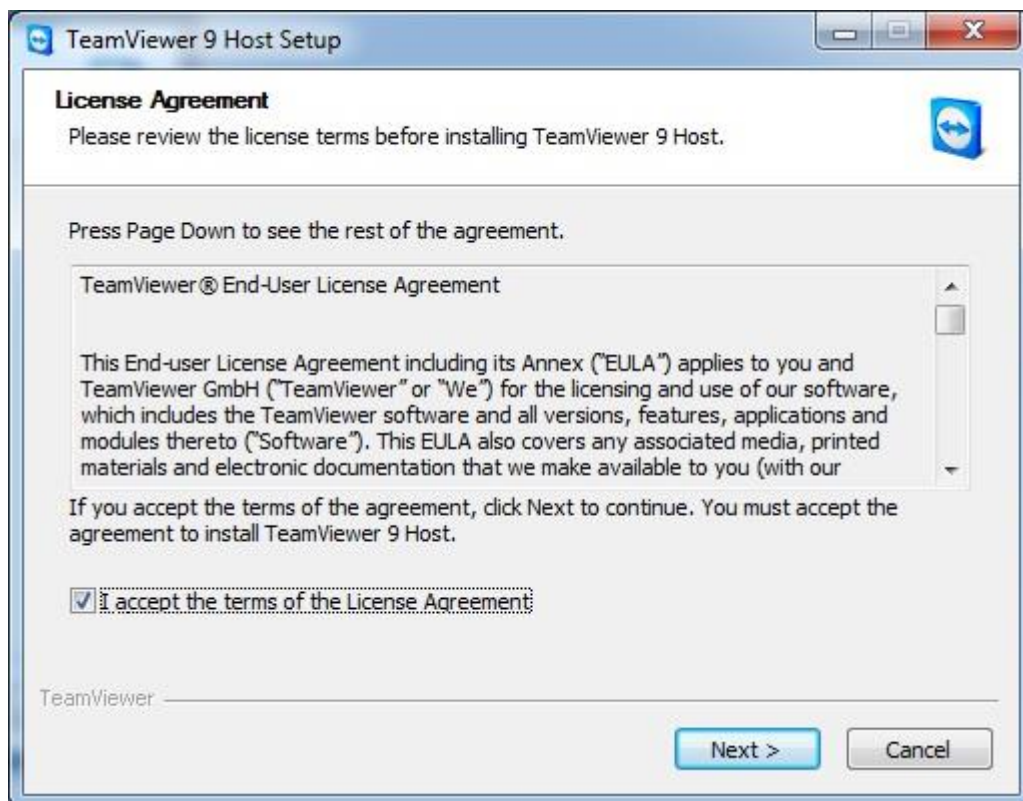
TeamViewer 9 Host Setup

License Agreement

Please review the license terms before installing TeamViewer 9 Host.

Press Page Down to see the rest of the agreement.

TeamViewer® End-User License Agreement

This End-user License Agreement including its Annex ("EULA") applies to you and TeamViewer GmbH ("TeamViewer" or "We") for the licensing and use of our software, which includes the TeamViewer software and all versions, features, applications and modules thereto ("Software"). This EULA also covers any associated media, printed materials and electronic documentation that we make available to you (with our

If you accept the terms of the agreement, click Next to continue. You must accept the agreement to install TeamViewer 9 Host.

I accept the terms of the License Agreement

TeamViewer

Next >

Cancel